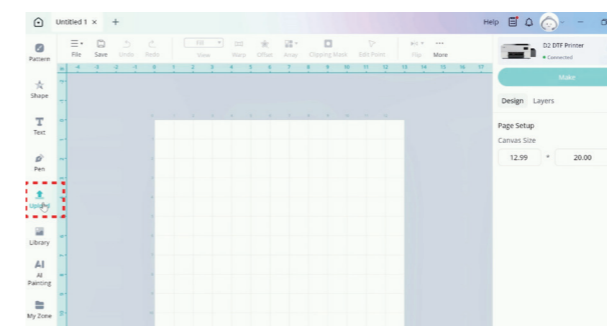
Untitled 1 ×
Help
Pattern
File Save Undo Redo
Fill Ruler Nalign Offset Array Clipping Mask Edit Point Flip More
D2 DTF Printer
• Connected
Make
Design Layers
Page Setup
Canvas Size
12.99 × 20.00
Shape
Text
Pen
Upload
Library
AI Painting
My Zone
-4 -3 -2 -1 0 1 2 3 4 5 6 7 8 9 10 11 12 13 14 15 16 17